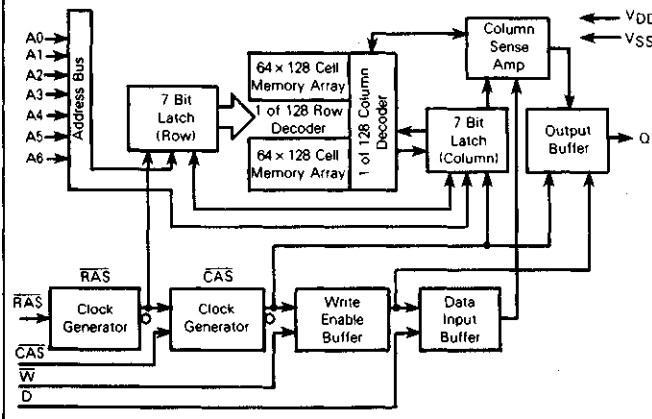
A0
A1
A2
A3
A4
A5
A6
Address Bus

7 Bit Latch (Row)

64 × 128 Cell Memory Array
1 of 128 Row Decoder
64 × 128 Cell Memory Array
1 of 128 Column Decoder

Column Sense Amp

$V_{DD}$
$V_{SS}$

7 Bit Latch (Column)

Output Buffer
Q

$\overline{RAS}$
$\overline{CAS}$

$\overline{RAS}$
Clock Generator
Clock Generator
Write Enable Buffer
Data Input Buffer
$\overline{CAS}$
$\overline{W}$
D